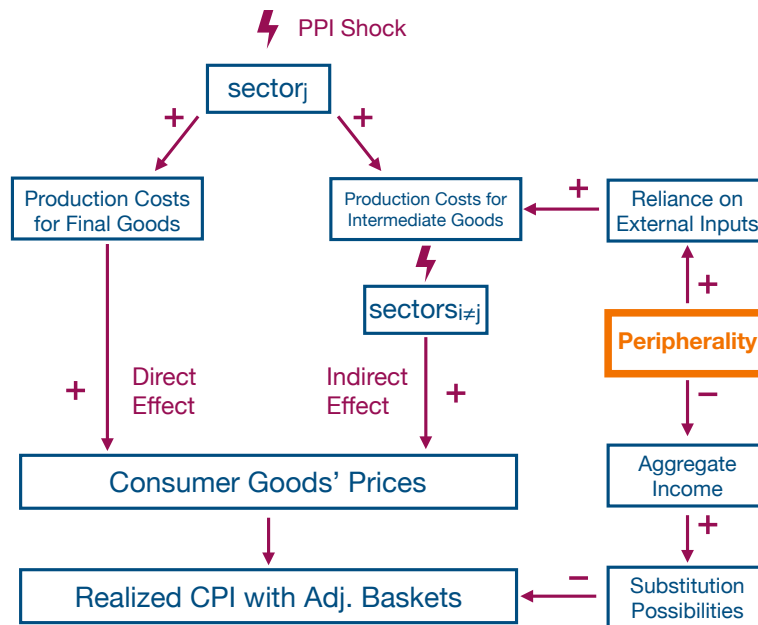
PPI Shock

$\text{sector}_j$

+

+

Production Costs for Final Goods

Production Costs for Intermediate Goods

+

Reliance on External Inputs

$\text{sectors}_{i \neq j}$

+

Peripherality

−

+

Direct Effect

Indirect Effect

+

Consumer Goods' Prices

Aggregate Income

+

Realized CPI with Adj. Baskets

−

Substitution Possibilities